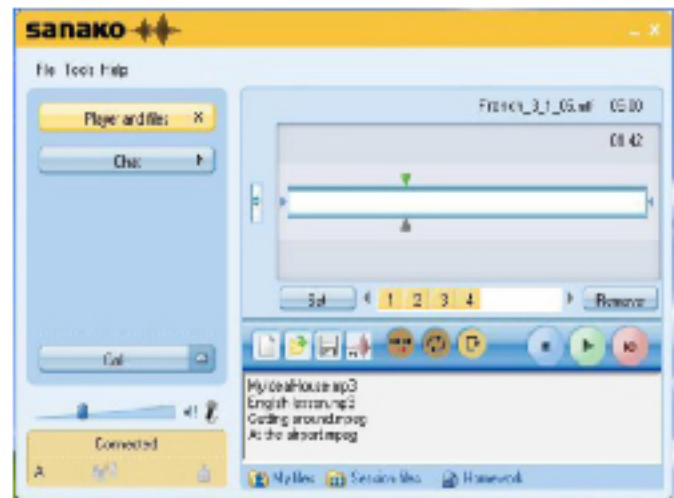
sanako

File Tools Help

Player and files ×

Chat

Call

Connected

A

French_3_1_05.wmf 05:00

01:42

Set

1 2 3 4

Remove

MyIdealHouse.mp3
English lesson.mp3
Getting around.mpeg
At the airport.mpeg

My files Session files Homework